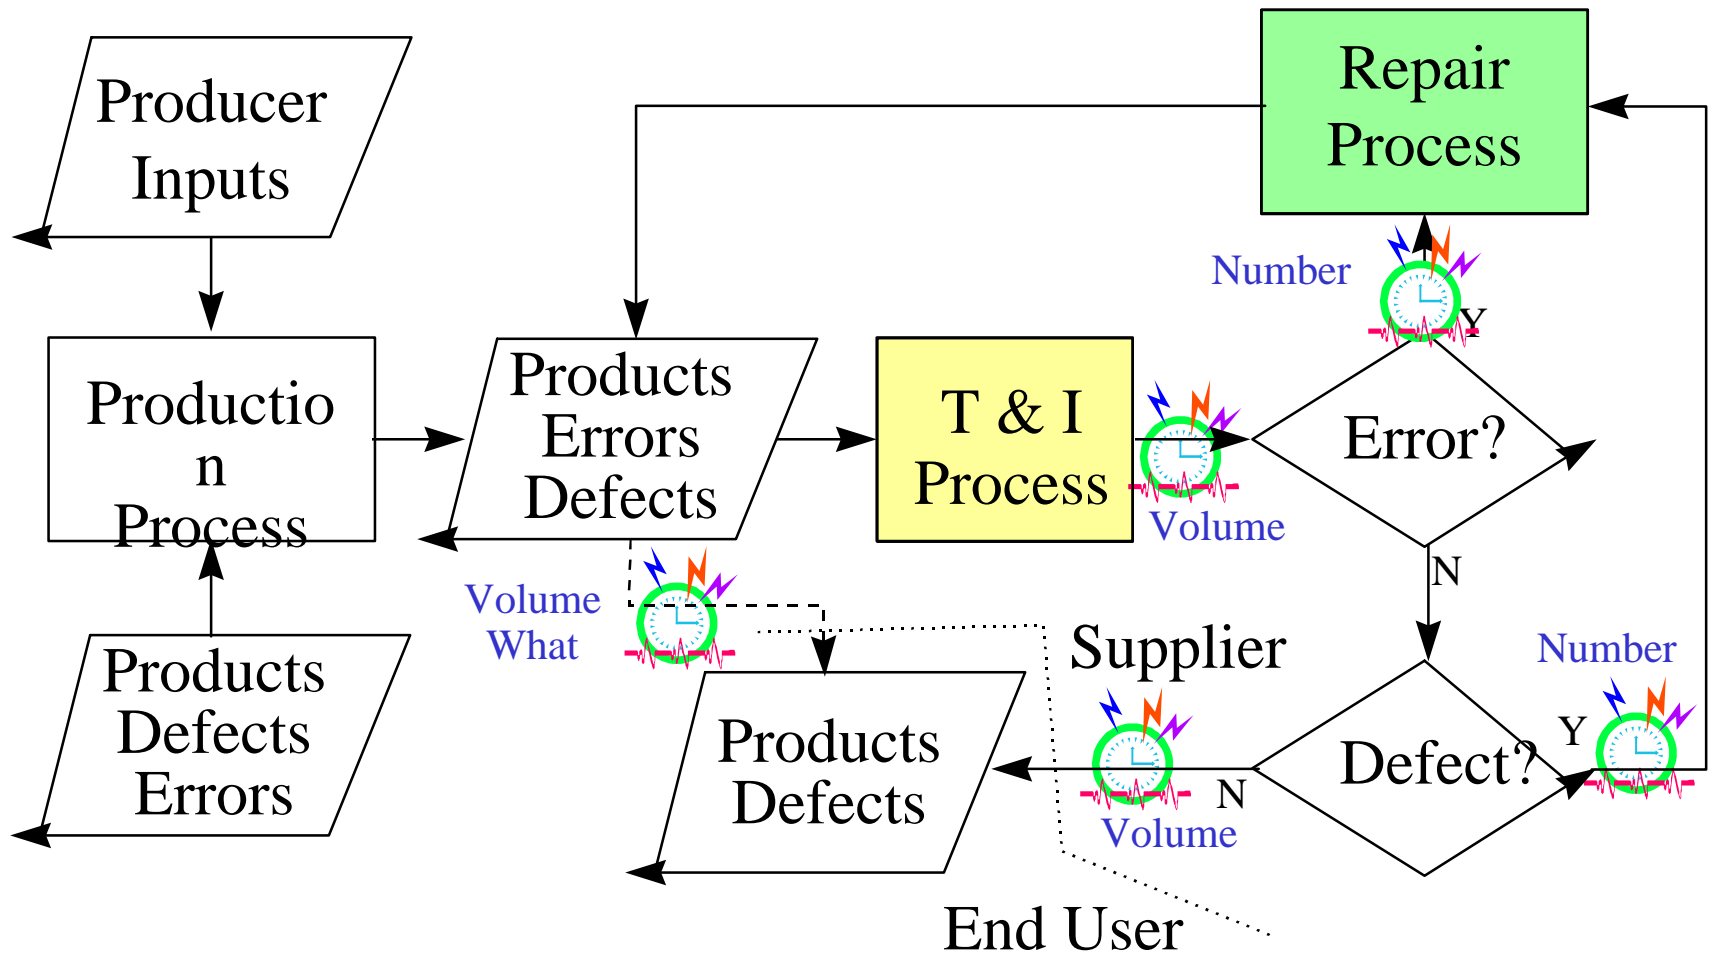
Producer Inputs

Productio n Process

Products Defects Errors

Products Errors Defects

Volume What

T & I Process

Volume

Repair Process

Number

Y

Error?

N

Supplier

Number

Y

Defect?

N

Volume

Products Defects

End User